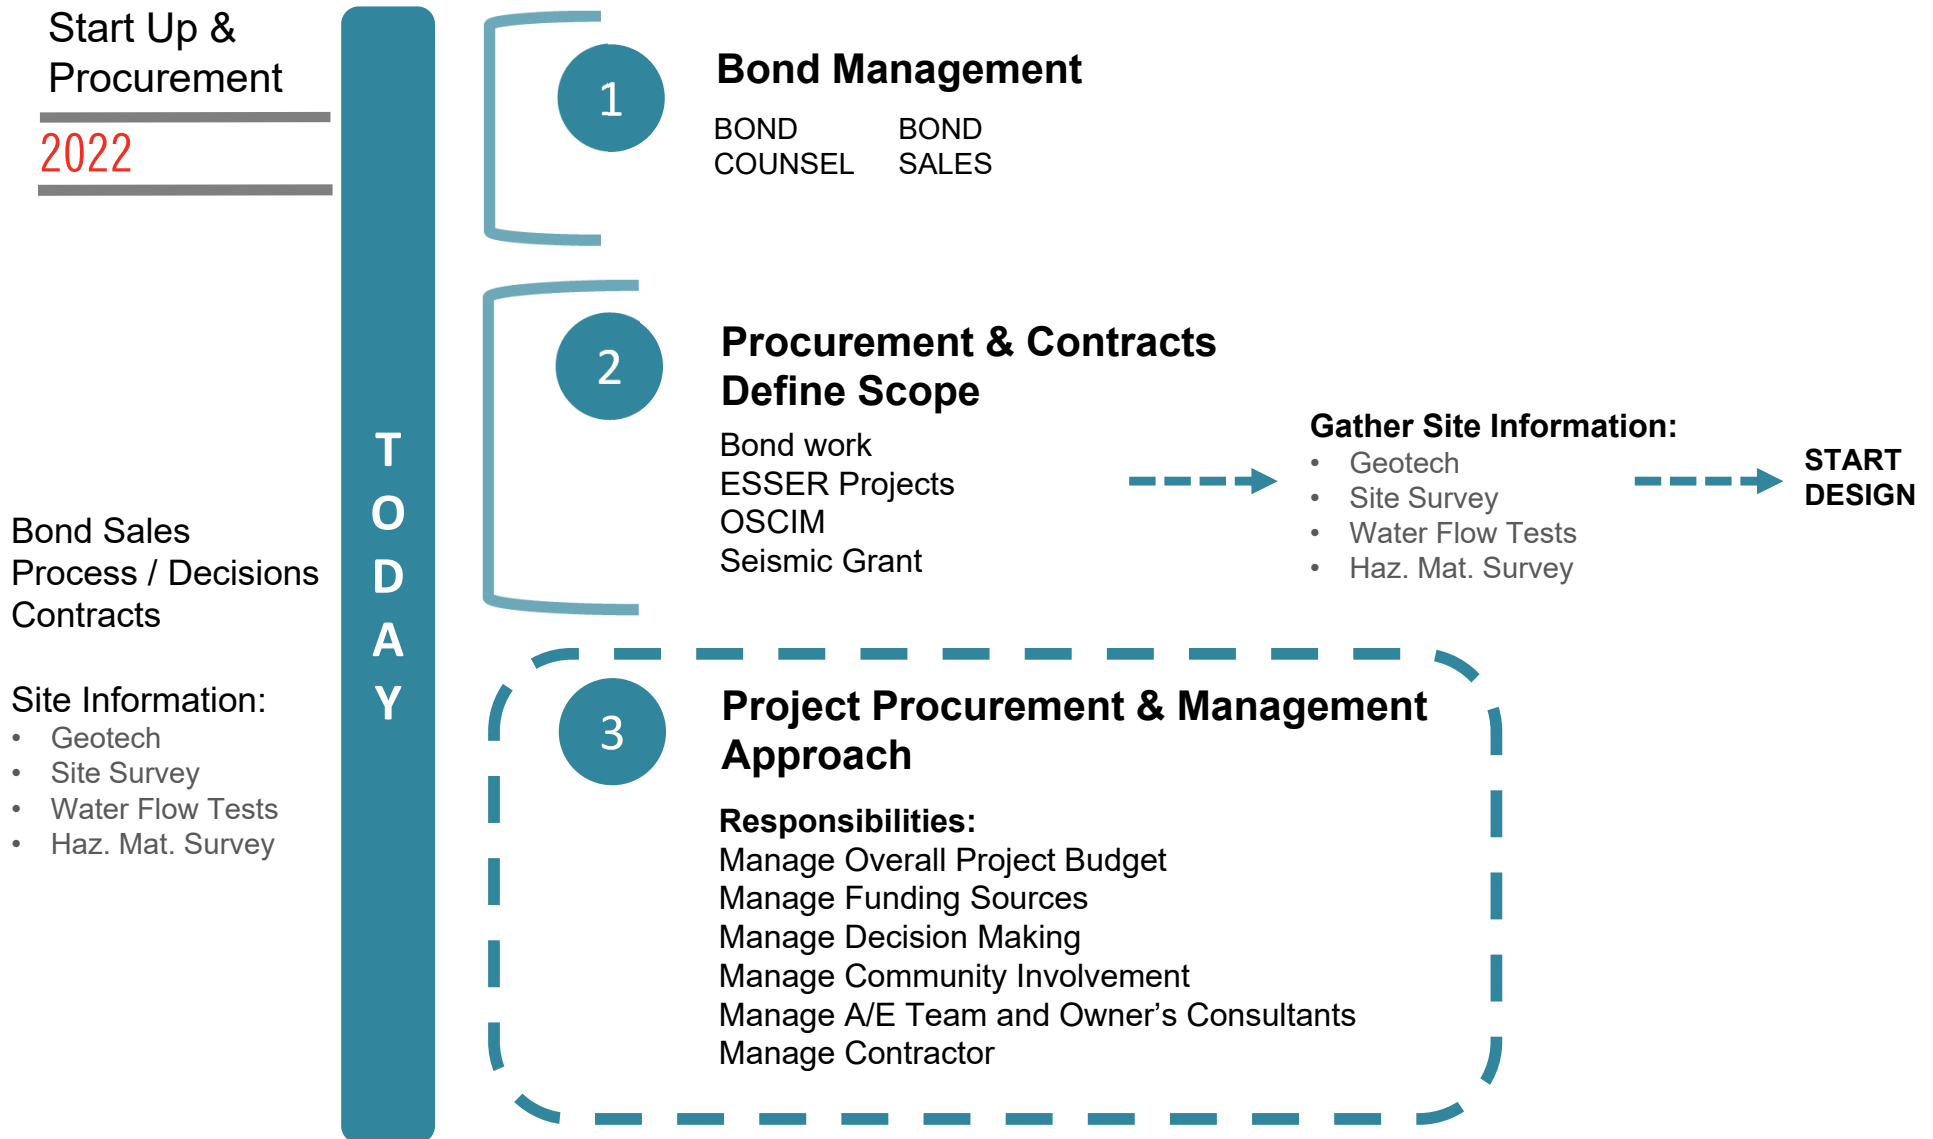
Start Up & Procurement

2022

Bond Sales
Process / Decisions
Contracts

Site Information:
• Geotech
• Site Survey
• Water Flow Tests
• Haz. Mat. Survey

TODAY

1

Bond Management

BOND COUNSEL

BOND SALES

2

Procurement & Contracts
Define Scope

Bond work
ESSER Projects
OSCIM
Seismic Grant

Gather Site Information:
• Geotech
• Site Survey
• Water Flow Tests
• Haz. Mat. Survey

START DESIGN

3

Project Procurement & Management Approach

Responsibilities:
Manage Overall Project Budget
Manage Funding Sources
Manage Decision Making
Manage Community Involvement
Manage A/E Team and Owner's Consultants
Manage Contractor